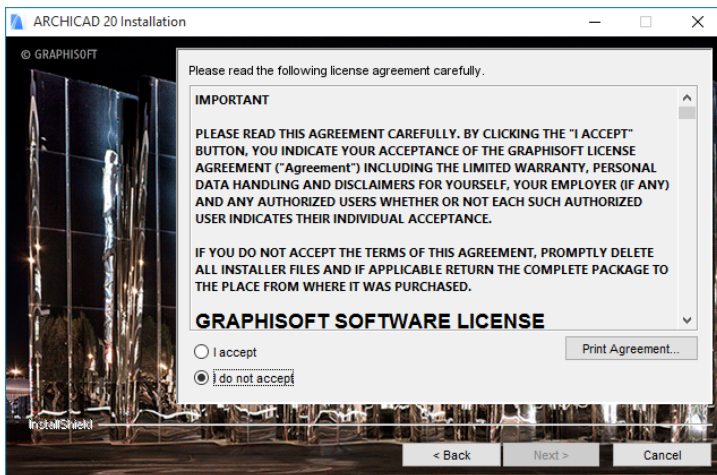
ARCHICAD 20 Installation

© GRAPHISOFT

Please read the following license agreement carefully.

IMPORTANT

PLEASE READ THIS AGREEMENT CAREFULLY. BY CLICKING THE "I ACCEPT" BUTTON, YOU INDICATE YOUR ACCEPTANCE OF THE GRAPHISOFT LICENSE AGREEMENT ("Agreement") INCLUDING THE LIMITED WARRANTY, PERSONAL DATA HANDLING AND DISCLAIMERS FOR YOURSELF, YOUR EMPLOYER (IF ANY) AND ANY AUTHORIZED USERS WHETHER OR NOT EACH SUCH AUTHORIZED USER INDICATES THEIR INDIVIDUAL ACCEPTANCE.

IF YOU DO NOT ACCEPT THE TERMS OF THIS AGREEMENT, PROMPTLY DELETE ALL INSTALLER FILES AND IF APPLICABLE RETURN THE COMPLETE PACKAGE TO THE PLACE FROM WHERE IT WAS PURCHASED.

GRAPHISOFT SOFTWARE LICENSE

I accept

I do not accept

Print Agreement...

InstallShield

< Back

Next >

Cancel